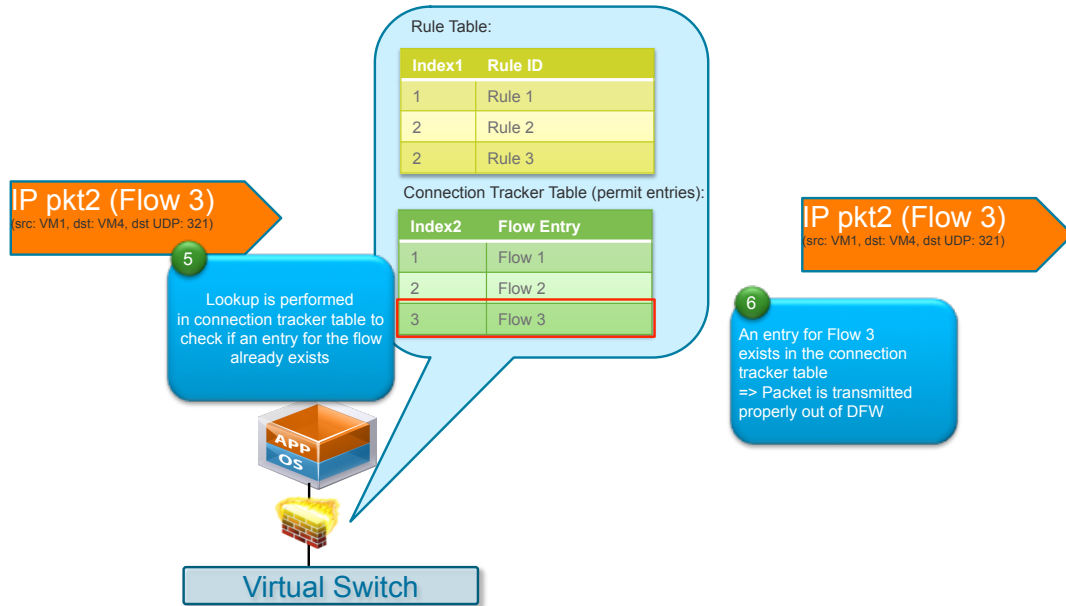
Rule Table:

| Index1 | Rule ID |
|---|---|
| 1 | Rule 1 |
| 2 | Rule 2 |
| 2 | Rule 3 |

Connection Tracker Table (permit entries):

| Index2 | Flow Entry |
|---|---|
| 1 | Flow 1 |
| 2 | Flow 2 |
| 3 | Flow 3 |

IP pkt2 (Flow 3)
(src: VM1, dst: VM4, dst UDP: 321)

5

Lookup is performed in connection tracker table to check if an entry for the flow already exists

APP
OS

Virtual Switch

IP pkt2 (Flow 3)
(src: VM1, dst: VM4, dst UDP: 321)

6

An entry for Flow 3 exists in the connection tracker table
=> Packet is transmitted properly out of DFW